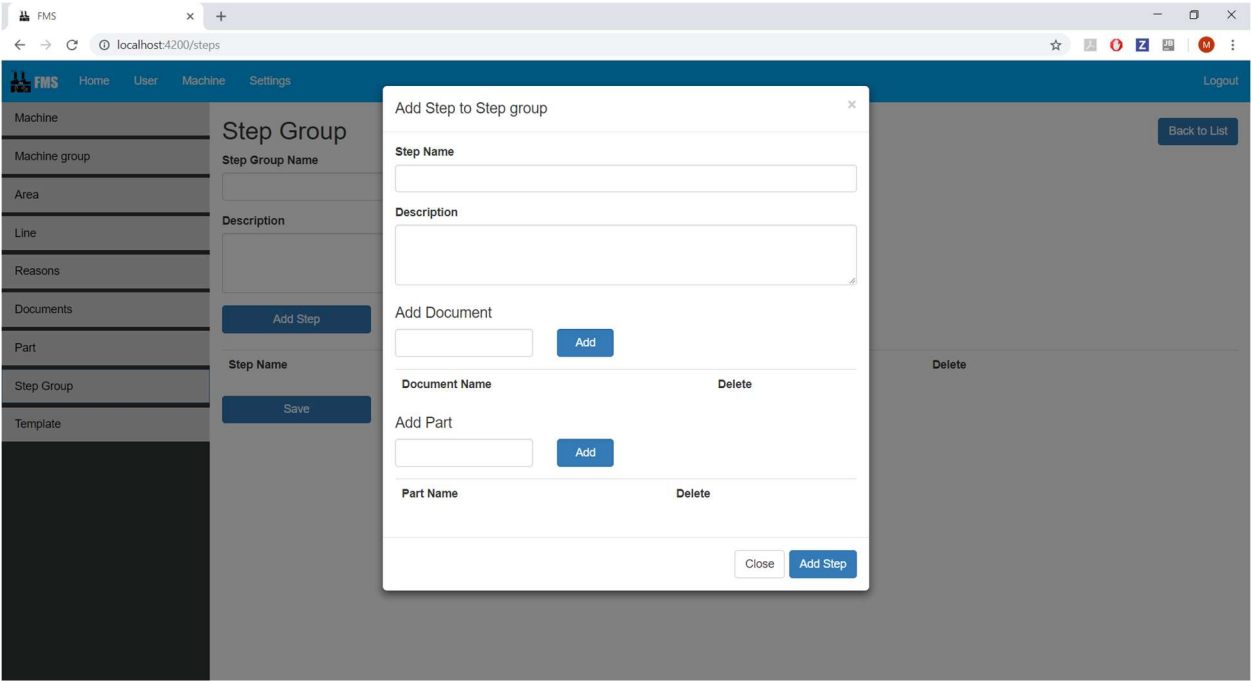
FMS ×
localhost:4200/steps
M

FMS Home User Machine Settings Logout

Machine
Machine group
Area
Line
Reasons
Documents
Part
Step Group
Template

Step Group
Step Group Name
Description
Add Step
Step Name
Save
Delete
Back to List

Add Step to Step group ×
Step Name
Description
Add Document
Add
Document Name Delete
Add Part
Add
Part Name Delete
Close Add Step